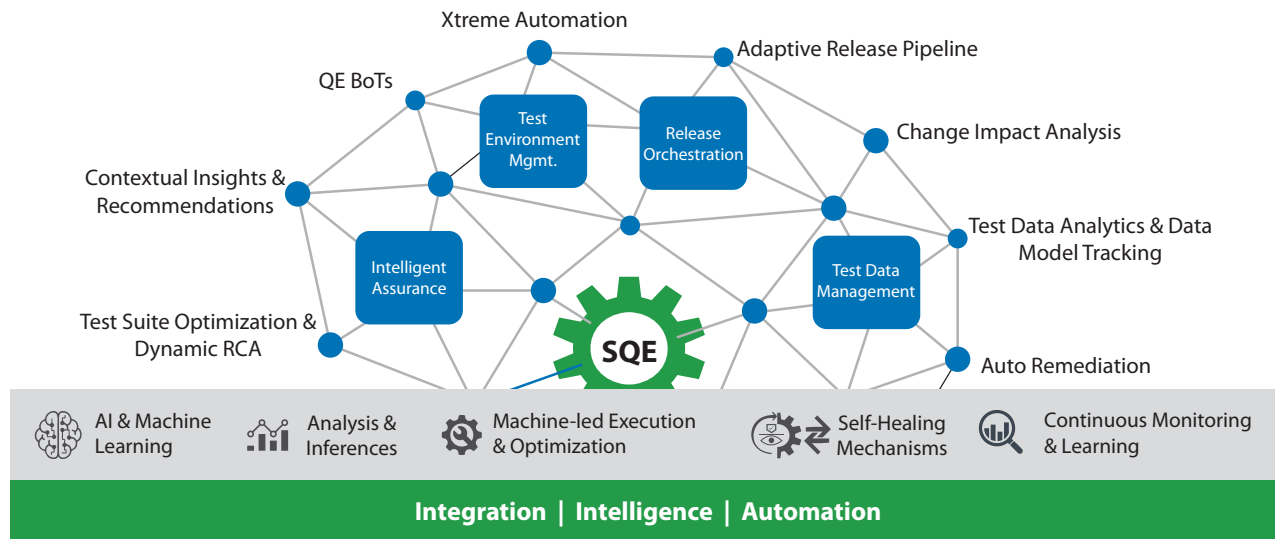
Xtreme Automation

Adaptive Release Pipeline

QE BoTs

Test Environment Mgmt.

Release Orchestration

Change Impact Analysis

Contextual Insights & Recommendations

Test Data Analytics & Data Model Tracking

Intelligent Assurance

Test Data Management

Test Suite Optimization & Dynamic RCA

SQE

Auto Remediation

AI & Machine Learning

Analysis & Inferences

Machine-led Execution & Optimization

Self-Healing Mechanisms

Continuous Monitoring & Learning

Integration | Intelligence | Automation